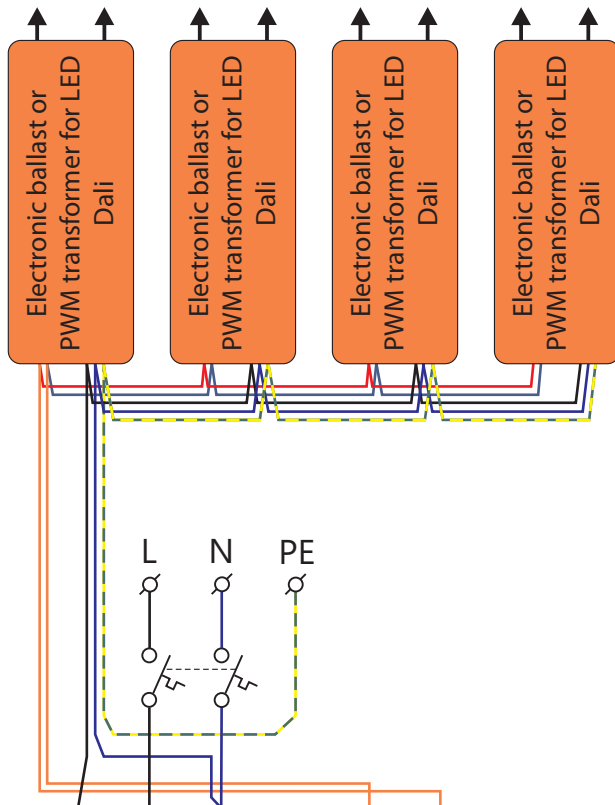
Electronic ballast or PWM transformer for LED Dali

Electronic ballast or PWM transformer for LED Dali

Electronic ballast or PWM transformer for LED Dali

Electronic ballast or PWM transformer for LED Dali

L

N

PE